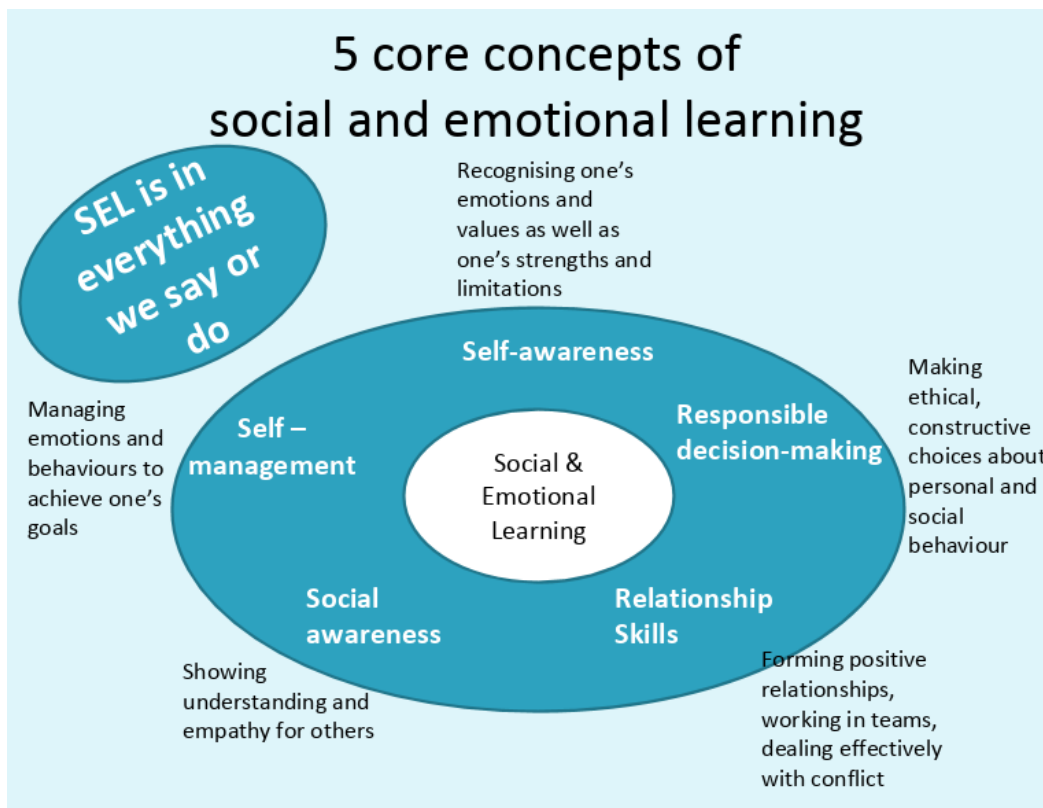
5 core concepts of social and emotional learning

SEL is in everything we say or do

Recognising one's emotions and values as well as one's strengths and limitations

Self-awareness

Managing emotions and behaviours to achieve one's goals

Self – management

Responsible decision-making

Making ethical, constructive choices about personal and social behaviour

Social & Emotional Learning

Social awareness

Relationship Skills

Showing understanding and empathy for others

Forming positive relationships, working in teams, dealing effectively with conflict